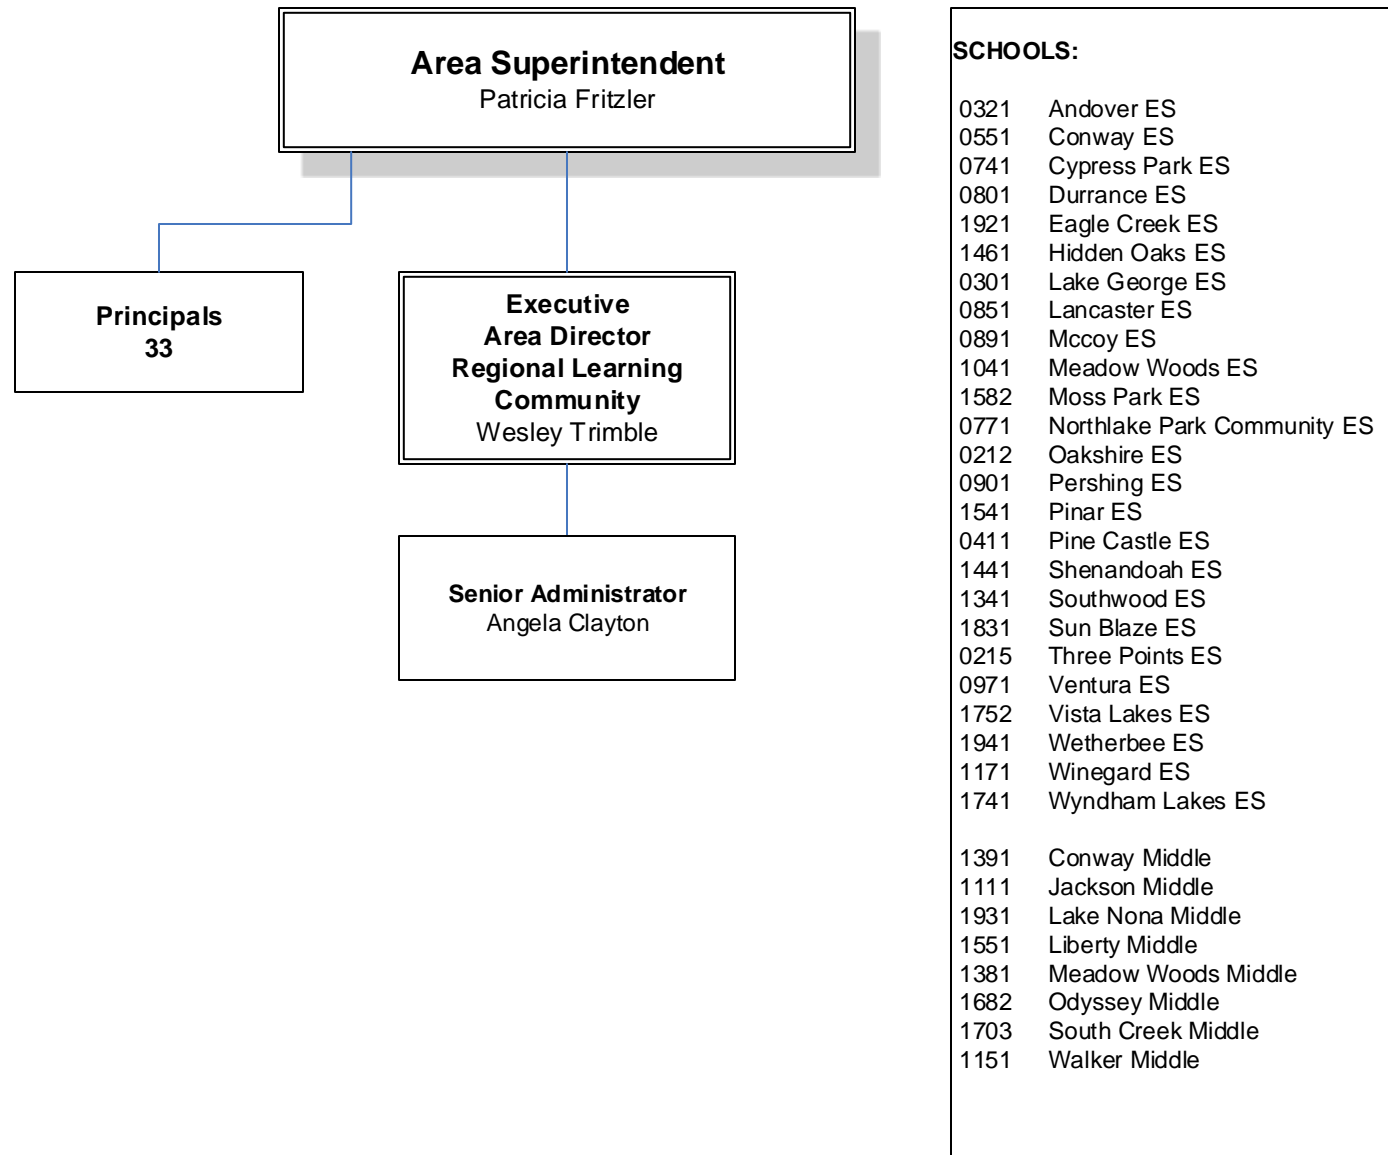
Area Superintendent
Patricia Fritzler

Principals
33

Executive
Area Director
Regional Learning
Community
Wesley Trimble

Senior Administrator
Angela Clayton

SCHOOLS:

0321 Andover ES
0551 Conway ES
0741 Cypress Park ES
0801 Durrance ES
1921 Eagle Creek ES
1461 Hidden Oaks ES
0301 Lake George ES
0851 Lancaster ES
0891 Mccoy ES
1041 Meadow Woods ES
1582 Moss Park ES
0771 Northlake Park Community ES
0212 Oakshire ES
0901 Pershing ES
1541 Pinar ES
0411 Pine Castle ES
1441 Shenandoah ES
1341 Southwood ES
1831 Sun Blaze ES
0215 Three Points ES
0971 Ventura ES
1752 Vista Lakes ES
1941 Wetherbee ES
1171 Winegard ES
1741 Wyndham Lakes ES

1391 Conway Middle
1111 Jackson Middle
1931 Lake Nona Middle
1551 Liberty Middle
1381 Meadow Woods Middle
1682 Odyssey Middle
1703 South Creek Middle
1151 Walker Middle